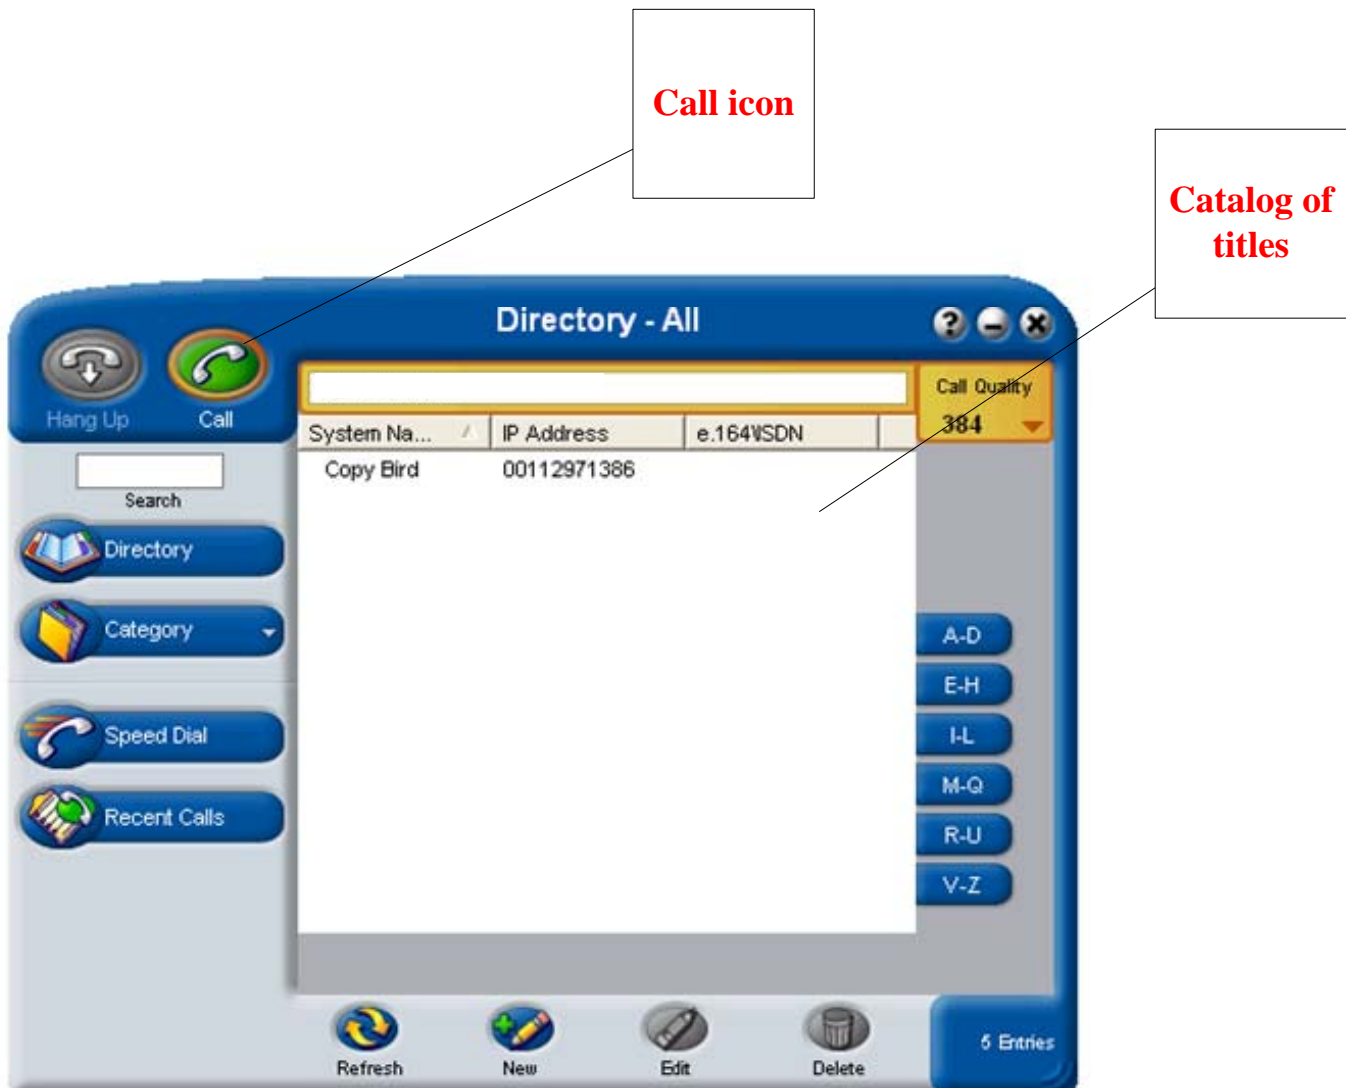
Call icon

Catalog of titles

Directory - All

Hang Up

Call

Call Quality

384

| System Na... | IP Address | e.164\ISDN |
|---|---|---|
| Copy Bird | 00112971386 | |

Search

Directory

Category

Speed Dial

Recent Calls

A-D

E-H

I-L

M-Q

R-U

V-Z

Refresh

New

Edit

Delete

5 Entries